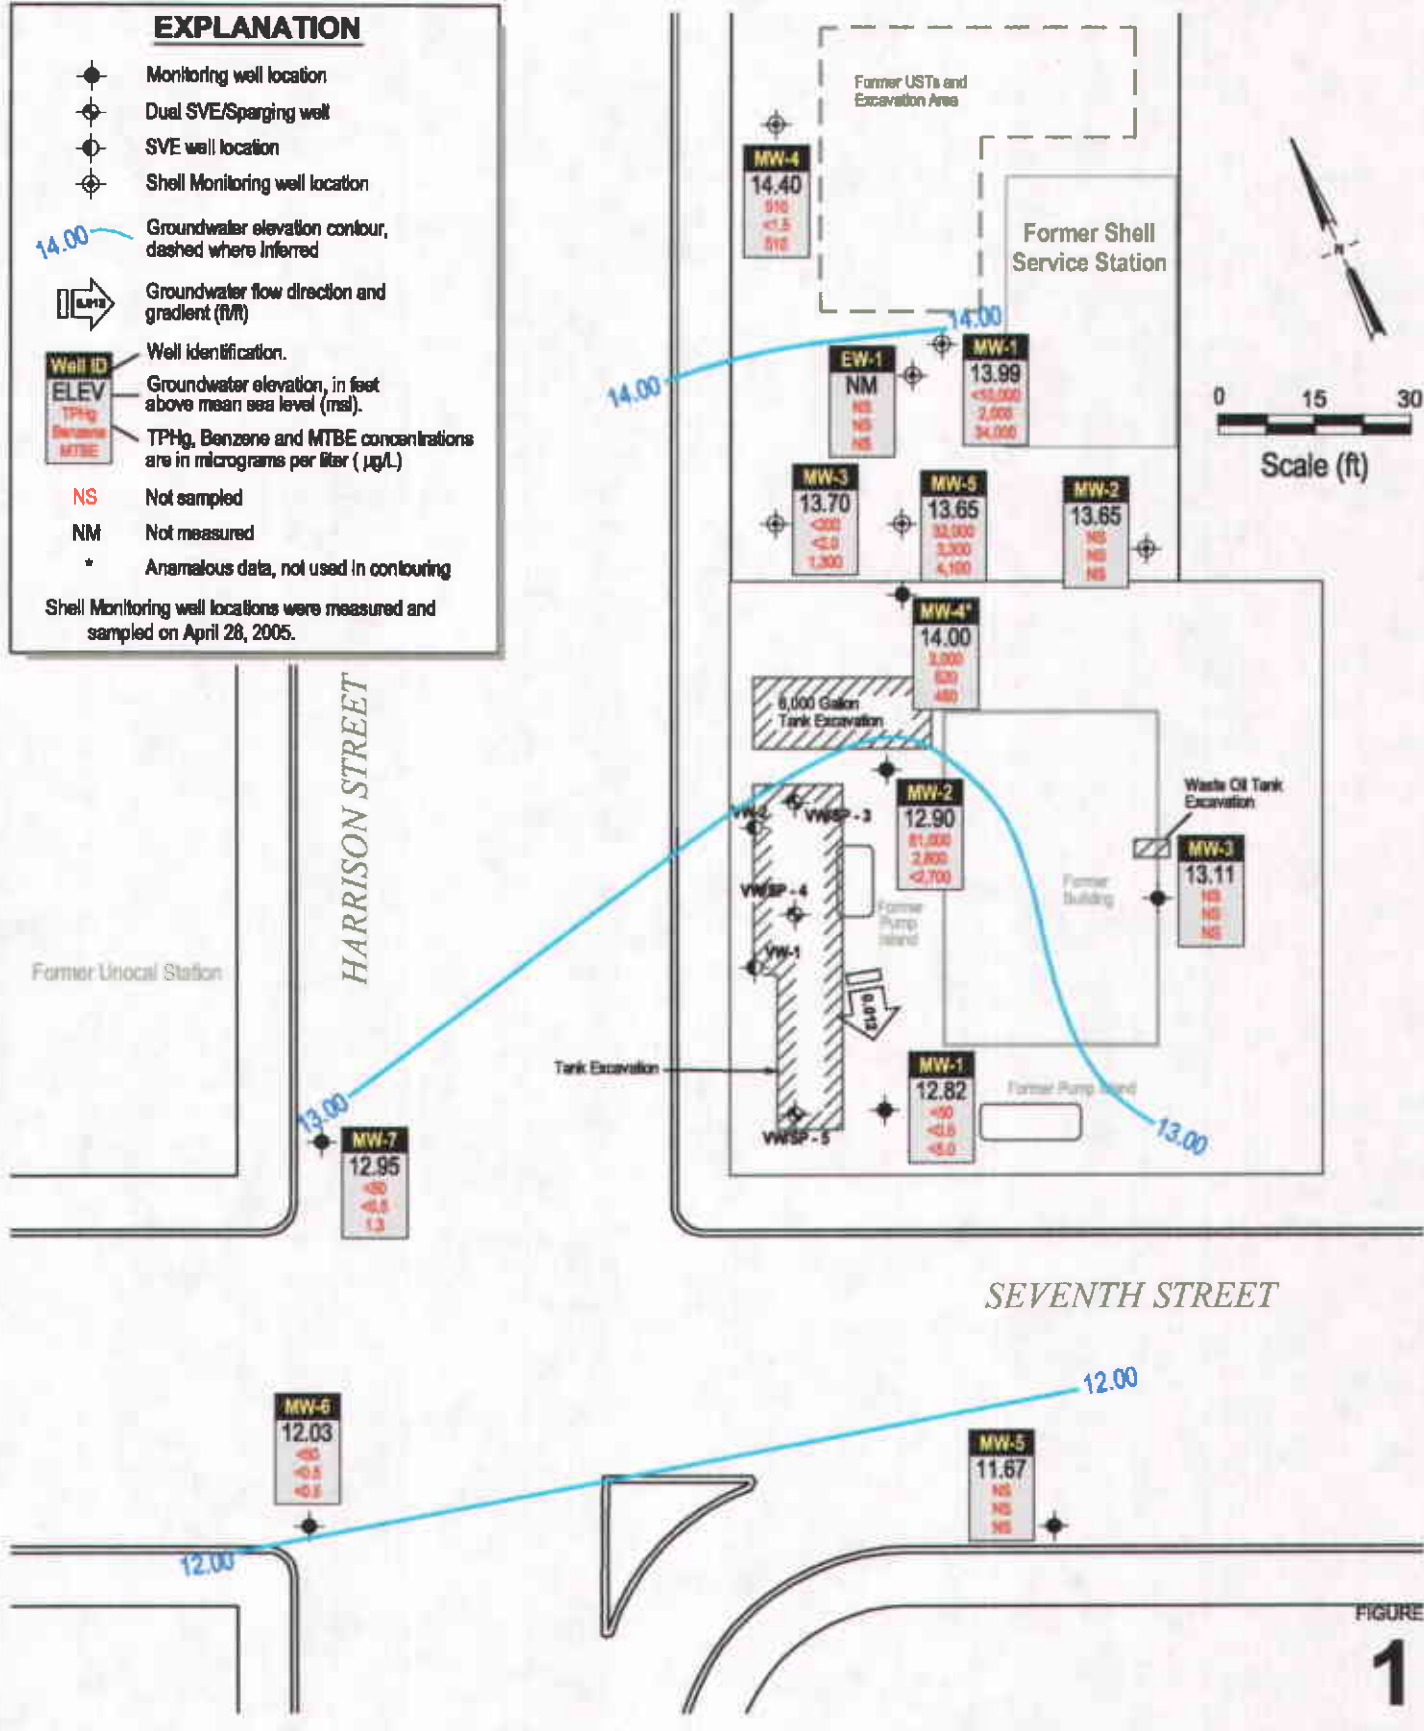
EXPLANATION

Monitoring well location
Dual SVE/Sparging well
SVE well location
Shell Monitoring well location
14.00 Groundwater elevation contour, dashed where inferred
0.012 Groundwater flow direction and gradient (ft/ft)
Well ID Well identification.
ELEV Groundwater elevation, in feet above mean sea level (msl).
TPHg Benzene MTBE TPHg, Benzene and MTBE concentrations are in micrograms per liter ( µg/L)
NS Not sampled
NM Not measured
* Anamalous data, not used in contouring
Shell Monitoring well locations were measured and sampled on April 28, 2005.

Former USTs and Excavation Area

MW-4
14.40
510
<1.5
510

Former Shell Service Station

N

0 15 30
Scale (ft)

14.00
14.00

EW-1
NM
NS
NS
NS

MW-1
13.99
<10,000
2,000
34,000

MW-3
13.70
<200
<2.0
1,300

MW-5
13.65
32,000
3,300
4,100

MW-2
13.65
NS
NS
NS

MW-4*
14.00
2,000
520
480

6,000 Gallon Tank Excavation

HARRISON STREET

VW-2
VWSP-3

MW-2
12.90
81,000
2,800
<2,700

Waste Oil Tank Excavation

MW-3
13.11
NS
NS
NS

VWSP-4
Former Pump Island
Former Building
VW-1

Former Unocal Station

0.012

Tank Excavation

MW-1
12.82
<50
<0.5
<5.0

Former Pump Island

VWSP-5

13.00
13.00

MW-7
12.95
<50
<0.5
1.3

SEVENTH STREET

12.00

MW-6
12.03
<50
<0.5
<0.5

MW-5
11.67
NS
NS
NS

12.00

FIGURE
1